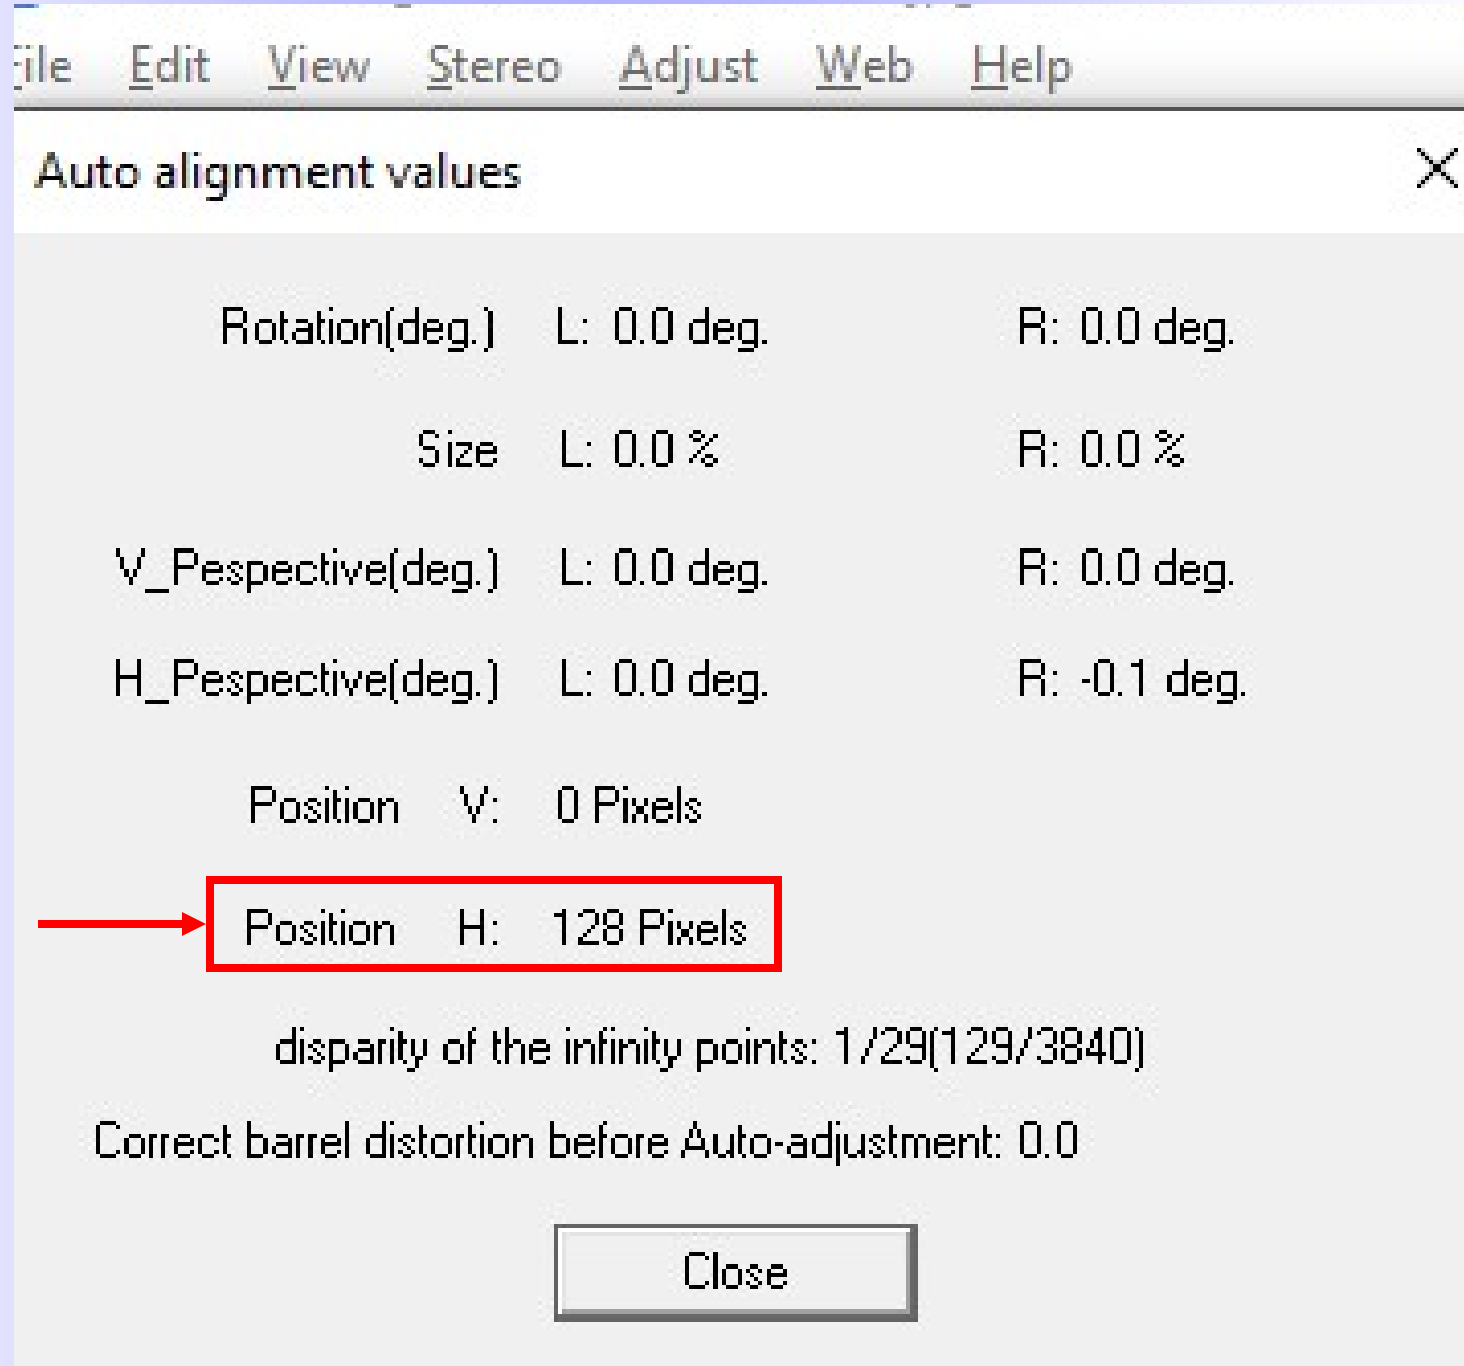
ile Edit View Stereo Adjust Web Help

Auto alignment values

×

| | | |
|---|---|---|
| Rotation(deg.) | L: 0.0 deg. | R: 0.0 deg. |
| Size | L: 0.0 % | R: 0.0 % |
| V_Pespective(deg.) | L: 0.0 deg. | R: 0.0 deg. |
| H_Pespective(deg.) | L: 0.0 deg. | R: -0.1 deg. |

Position V: 0 Pixels

Position H: 128 Pixels

disparity of the infinity points: 1/29(129/3840)

Correct barrel distortion before Auto-adjustment: 0.0

Close